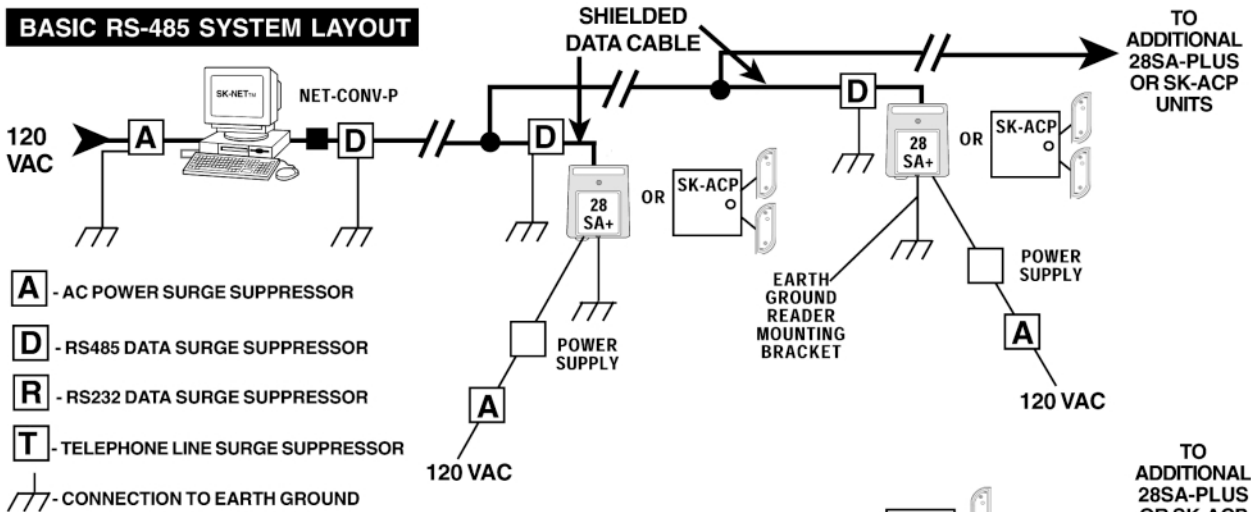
BASIC RS-485 SYSTEM LAYOUT

SHIELDED DATA CABLE

TO ADDITIONAL 28SA-PLUS OR SK-ACP UNITS

SK-NET™

NET-CONV-P

120 VAC

A

D

D

D

28 SA+

OR

SK-ACP

28 SA+

OR

SK-ACP

EARTH GROUND READER MOUNTING BRACKET

POWER SUPPLY

A

120 VAC

POWER SUPPLY

A

120 VAC

A - AC POWER SURGE SUPPRESSOR

D - RS485 DATA SURGE SUPPRESSOR

R - RS232 DATA SURGE SUPPRESSOR

T - TELEPHONE LINE SURGE SUPPRESSOR

- CONNECTION TO EARTH GROUND

TO ADDITIONAL 28SA-PLUS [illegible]